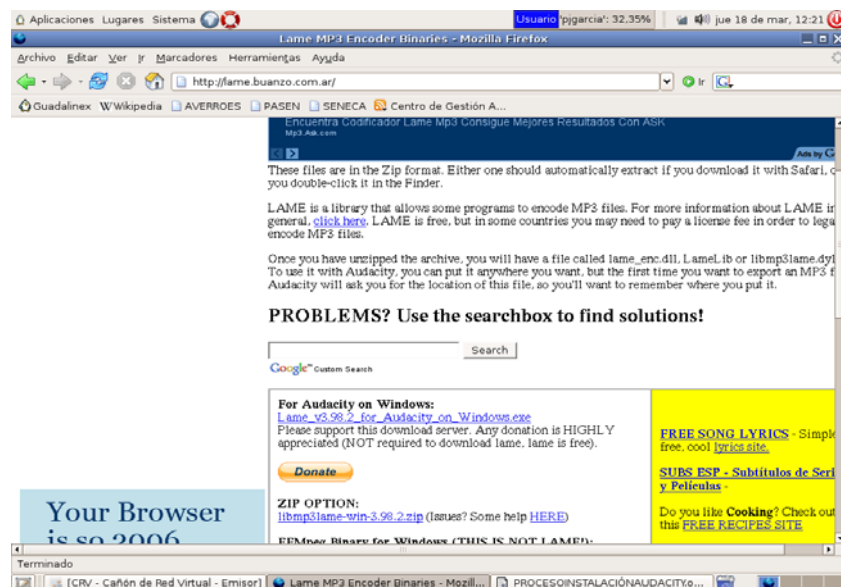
Aplicaciones Lugares Sistema

Usuario 'pjgarcia': 32,35%

jue 18 de mar, 12:21

Lame MP3 Encoder Binaries - Mozilla Firefox

Archivo Editar Ver Ir Marcadores Herramientas Ayuda

http://lame.buanzo.com.ar/

Ir

Guadalinex Wikipedia AVERROES PASEN SENECA Centro de Gestión A...

Encuentra Codificador Lame Mp3 Consigue Mejores Resultados Con ASK
Mp3.Ask.com

Ads by G

These files are in the Zip format. Either one should automatically extract if you download it with Safari, o you double-click it in the Finder.

LAME is a library that allows some programs to encode MP3 files. For more information about LAME in general, click here. LAME is free, but in some countries you may need to pay a license fee in order to lega encode MP3 files.

Once you have unzipped the archive, you will have a file called lame_enc.dll, LameLib or libmp3lame.dyl To use it with Audacity, you can put it anywhere you want, but the first time you want to export an MP3 f Audacity will ask you for the location of this file, so you'll want to remember where you put it.

PROBLEMS? Use the searchbox to find solutions!

Search

Google Custom Search

For Audacity on Windows:
Lame_v3.98.2_for_Audacity_on_Windows.exe
Please support this download server. Any donation is HIGHLY appreciated (NOT required to download lame, lame is free).

Donate

ZIP OPTION:
libmp3lame-win-3.98.2.zip (Issues? Some help HERE)

FFMpeg Binary for Windows (THIS IS NOT LAME!):

FREE SONG LYRICS - Simple free, cool lyrics site.

SUBS ESP - Subtítulos de Seri y Películas -

Do you like Cooking? Check out this FREE RECIPES SITE

Your Browser is so 2006

Terminado

[CRV - Cañón de Red Virtual - Emisor]

Lame MP3 Encoder Binaries - Mozill...

PROCESOINSTALACIÓNAUDACITY.o...